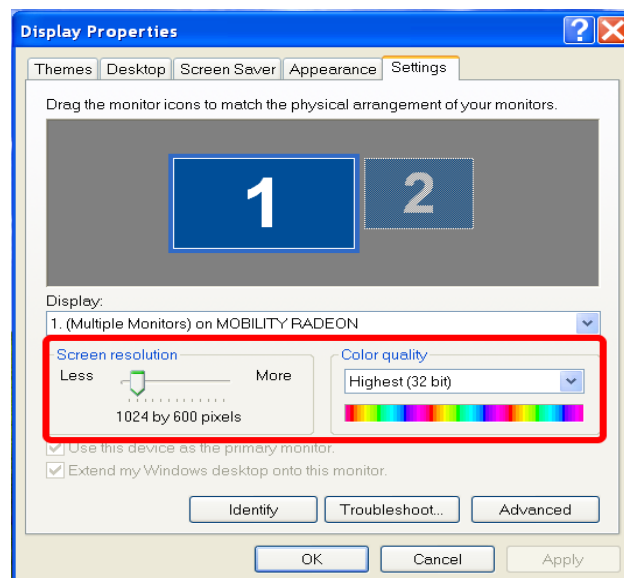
Display Properties

Themes | Desktop | Screen Saver | Appearance | Settings

Drag the monitor icons to match the physical arrangement of your monitors.

1

2

Display:

1. (Multiple Monitors) on MOBILITY RADEON

Screen resolution

Less

More

1024 by 600 pixels

Color quality

Highest (32 bit)

Use this device as the primary monitor.

Extend my Windows desktop onto this monitor.

Identify

Troubleshoot...

Advanced

OK

Cancel

Apply